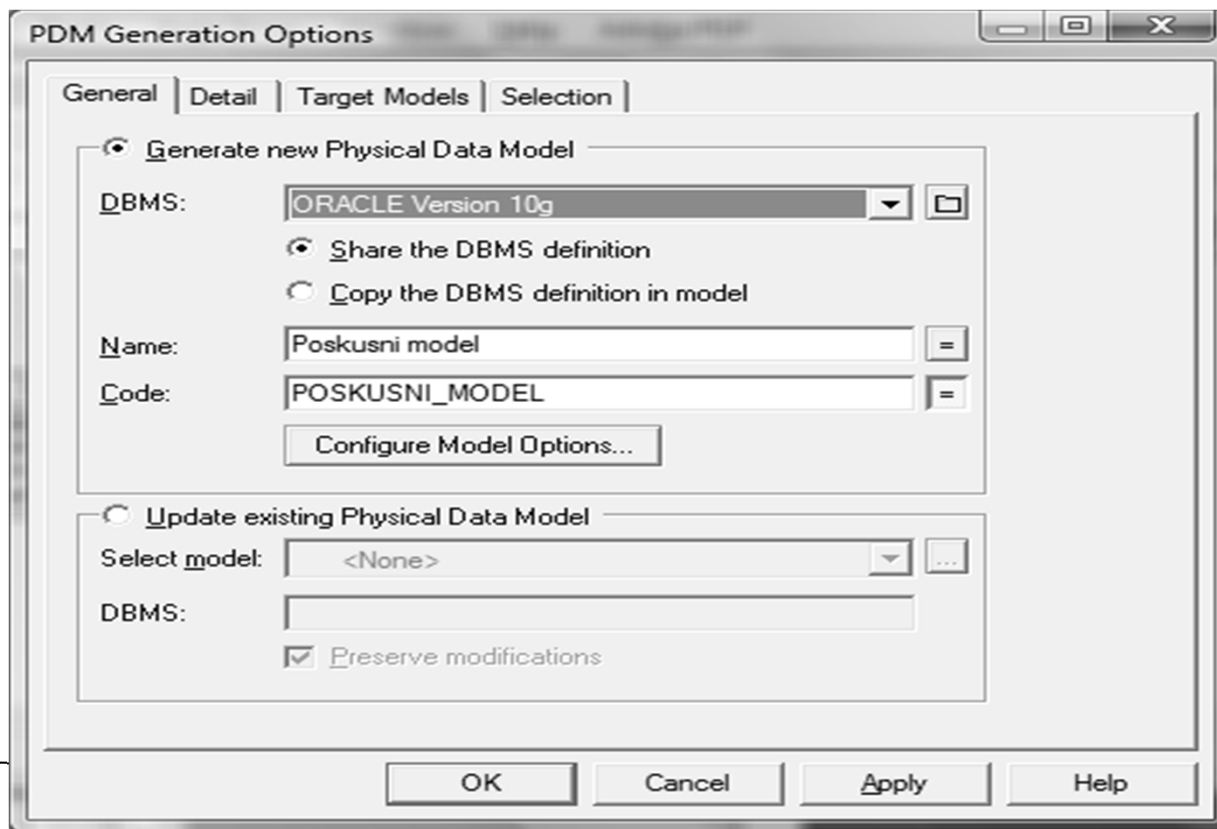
PDM Generation Options

General | Detail | Target Models | Selection

Generate new Physical Data Model

DBMS: ORACLE Version 10g

Share the DBMS definition

Copy the DBMS definition in model

Name: Poskusni model =

Code: POSKUSNI_MODEL =

Configure Model Options...

Update existing Physical Data Model

Select model: <None> ...

DBMS:

Preserve modifications

OK Cancel Apply Help